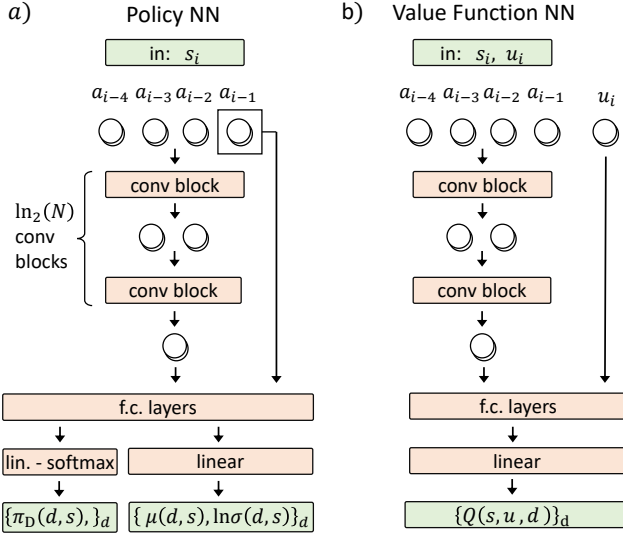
$a)$ Policy NN

in: $s_i$

$a_{i-4}$ $a_{i-3}$ $a_{i-2}$ $a_{i-1}$

conv block

$\ln_2(N)$ conv blocks

conv block

f.c. layers

lin. - softmax

linear

$\{\pi_{\mathrm{D}}(d,s),\}_d$

$\{\mu(d,s), \ln\sigma(d,s)\}_d$

b) Value Function NN

in: $s_i$, $u_i$

$a_{i-4}$ $a_{i-3}$ $a_{i-2}$ $a_{i-1}$ $u_i$

conv block

conv block

f.c. layers

linear

$\{Q(s,u,d)\}_{\mathrm{d}}$